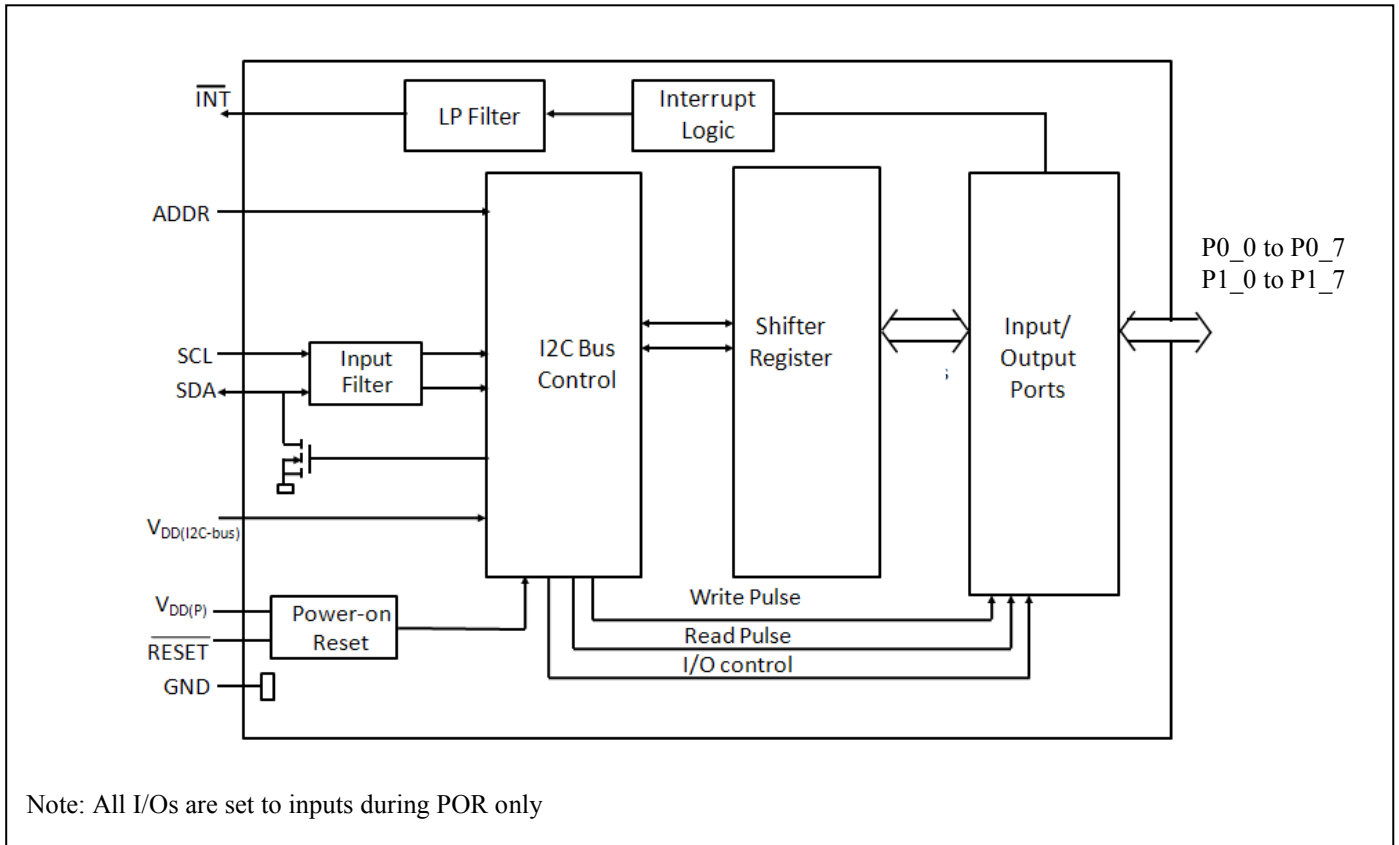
$\overline{INT}$

LP Filter

Interrupt Logic

ADDR

I2C Bus Control

Shifter Register

Input/ Output Ports

P0_0 to P0_7
P1_0 to P1_7

SCL

SDA

Input Filter

$V_{DD(I2C\text{-}bus)}$

$V_{DD(P)}$

$\overline{RESET}$

GND

Power-on Reset

Write Pulse

Read Pulse

I/O control

Note: All I/Os are set to inputs during POR only